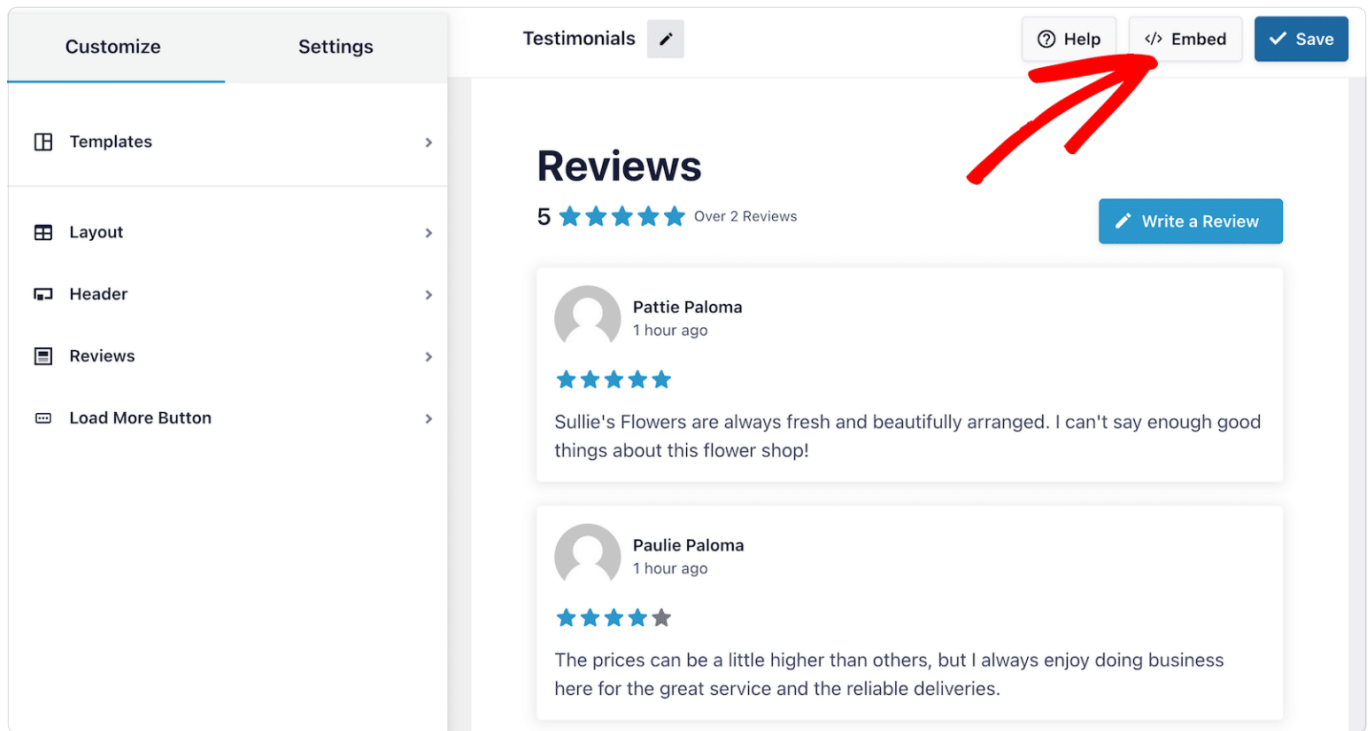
Customize

Settings

Templates

Layout

Header

Reviews

Load More Button

Testimonials

Help

Embed

Save

Reviews

5 Over 2 Reviews

Write a Review

Pattie Paloma
1 hour ago

Sullie's Flowers are always fresh and beautifully arranged. I can't say enough good things about this flower shop!

Paulie Paloma
1 hour ago

The prices can be a little higher than others, but I always enjoy doing business here for the great service and the reliable deliveries.